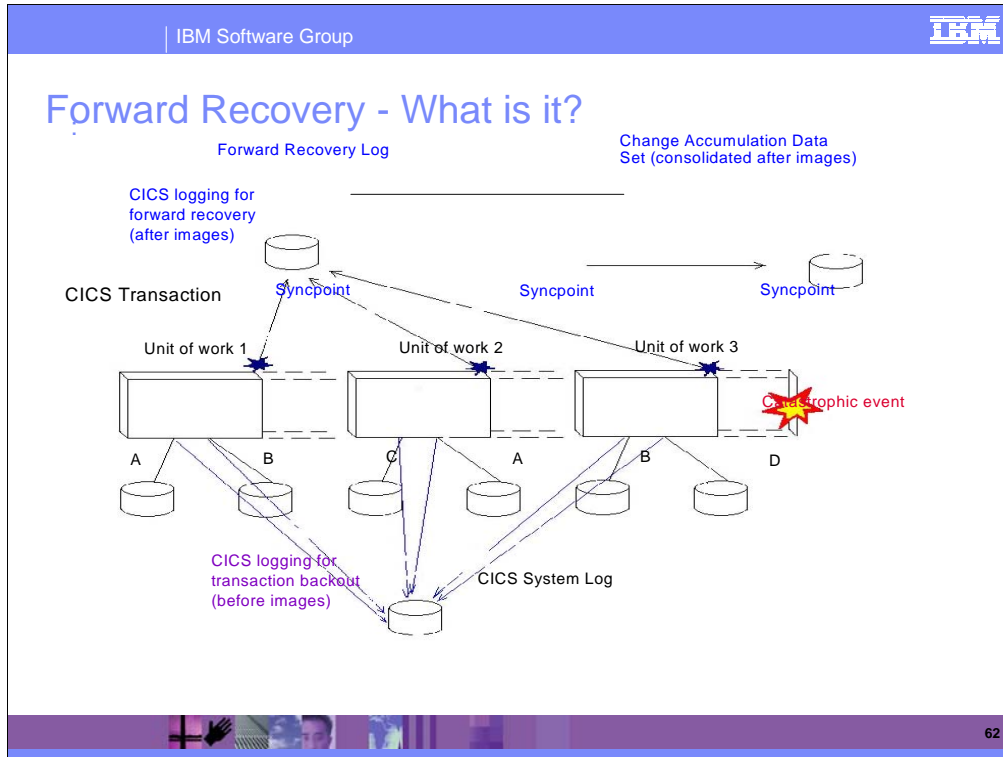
IBM Software Group

IBM

Forward Recovery - What is it?

Forward Recovery Log

Change Accumulation Data Set (consolidated after images)

CICS logging for forward recovery (after images)

CICS Transaction

Syncpoint

Syncpoint

Syncpoint

Unit of work 1

Unit of work 2

Unit of work 3

Catastrophic event

A

B

C

A

B

D

CICS logging for transaction backout (before images)

CICS System Log

62